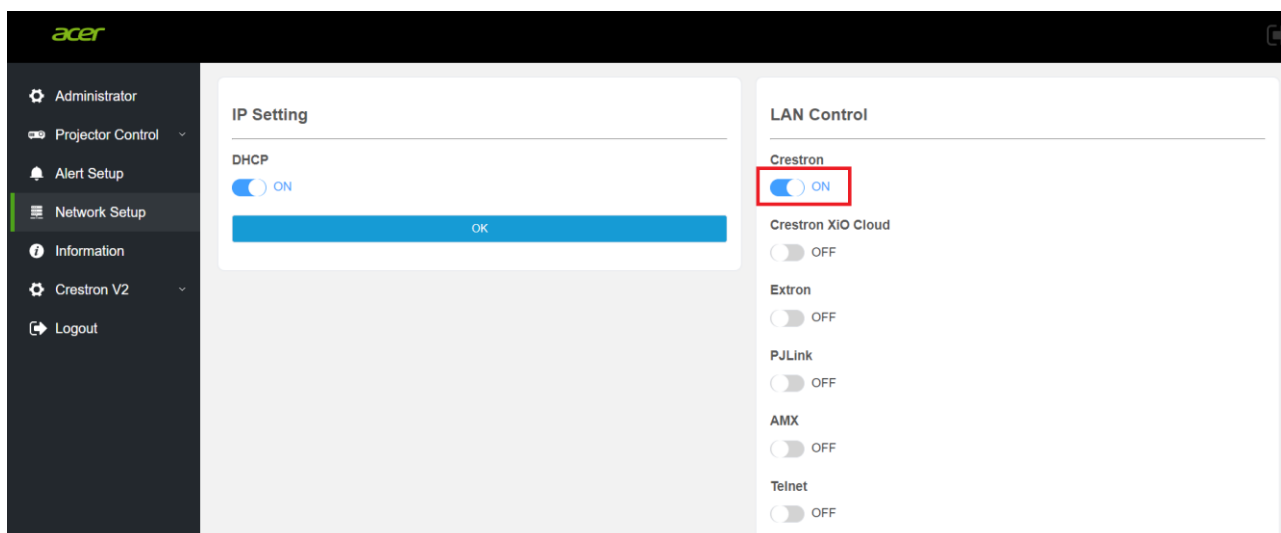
acer

Administrator
Projector Control
Alert Setup
Network Setup
Information
Crestron V2
Logout

IP Setting

DHCP
ON

OK

LAN Control

Crestron
ON

Crestron XiO Cloud
OFF

Extron
OFF

PJLink
OFF

AMX
OFF

Telnet
OFF